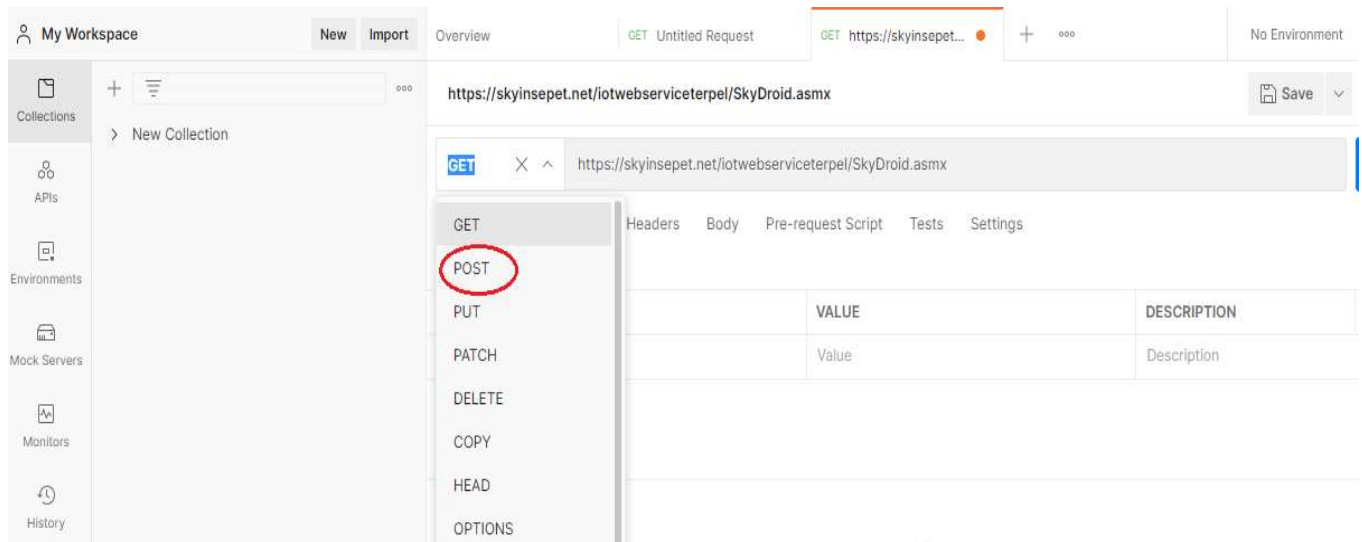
My Workspace New Import

Overview GET Untitled Request GET https://skyinsepet... + ooo No Environment

Collections

APIs

Environments

Mock Servers

Monitors

History

+ ooo

> New Collection

https://skyinsepet.net/iotwebserviceterpel/SkyDroid.asmx Save

GET https://skyinsepet.net/iotwebserviceterpel/SkyDroid.asmx

GET
POST
PUT
PATCH
DELETE
COPY
HEAD
OPTIONS

Headers Body Pre-request Script Tests Settings

| VALUE | DESCRIPTION |
|---|---|
| Value | Description |